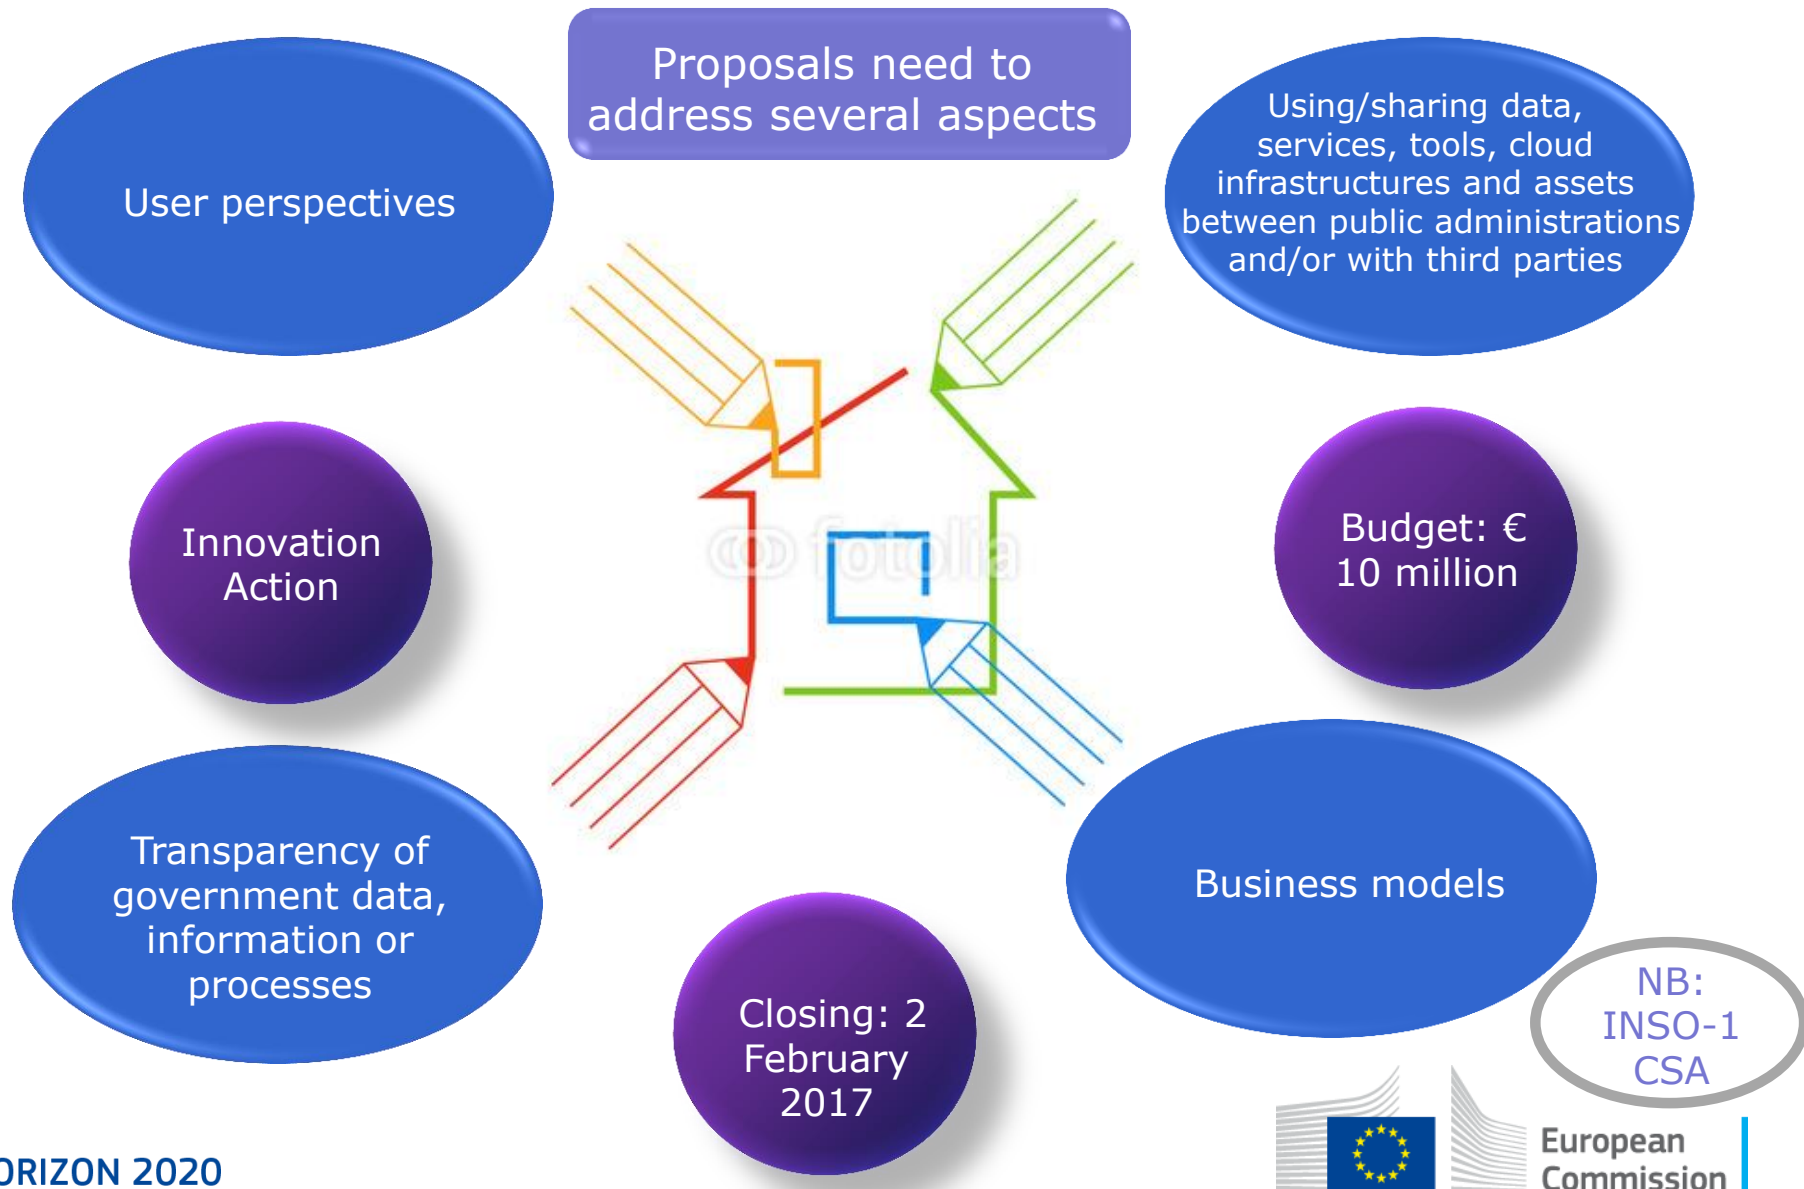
Proposals need to address several aspects

User perspectives

Using/sharing data, services, tools, cloud infrastructures and assets between public administrations and/or with third parties

Innovation Action

Budget: € 10 million

Transparency of government data, information or processes

Business models

Closing: 2 February 2017

NB: INSO-1 CSA

fotolia

ORIZON 2020

European Commission